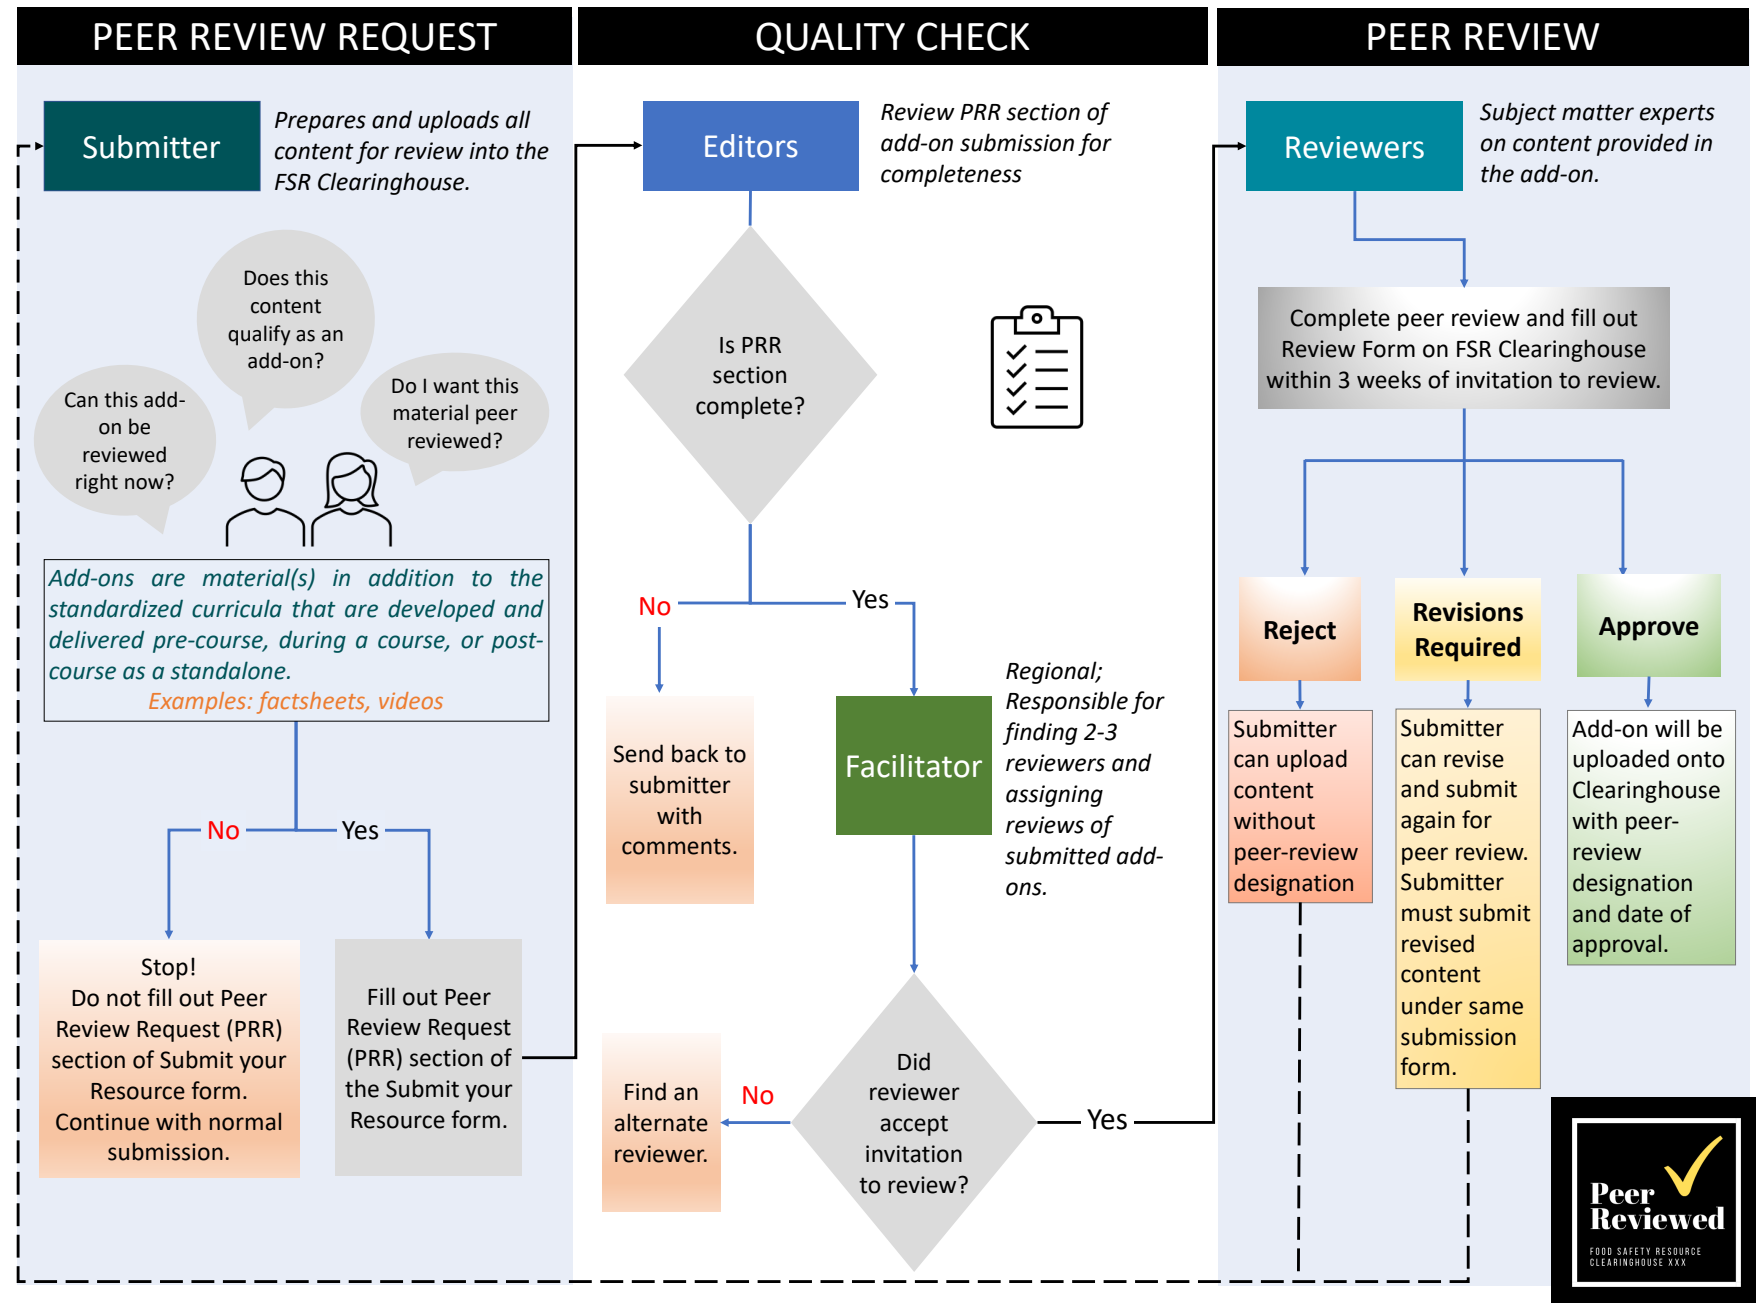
PEER REVIEW REQUEST

Submitter

Prepares and uploads all content for review into the FSR Clearinghouse.

Does this content qualify as an add-on?

Can this add-on be reviewed right now?

Do I want this material peer reviewed?

Add-ons are material(s) in addition to the standardized curricula that are developed and delivered pre-course, during a course, or post-course as a standalone.
Examples: factsheets, videos

No

Yes

Stop!
Do not fill out Peer Review Request (PRR) section of Submit your Resource form.
Continue with normal submission.

Fill out Peer Review Request (PRR) section of the Submit your Resource form.

QUALITY CHECK

Editors

Review PRR section of add-on submission for completeness

Is PRR section complete?

No

Yes

Send back to submitter with comments.

Facilitator

Regional; Responsible for finding 2-3 reviewers and assigning reviews of submitted add-ons.

Did reviewer accept invitation to review?

No

Find an alternate reviewer.

Yes

PEER REVIEW

Reviewers

Subject matter experts on content provided in the add-on.

Complete peer review and fill out Review Form on FSR Clearinghouse within 3 weeks of invitation to review.

Reject

Revisions Required

Approve

Submitter can upload content without peer-review designation

Submitter can revise and submit again for peer review. Submitter must submit revised content under same submission form.

Add-on will be uploaded onto Clearinghouse with peer-review designation and date of approval.

Peer Reviewed
FOOD SAFETY RESOURCE CLEARINGHOUSE XXX